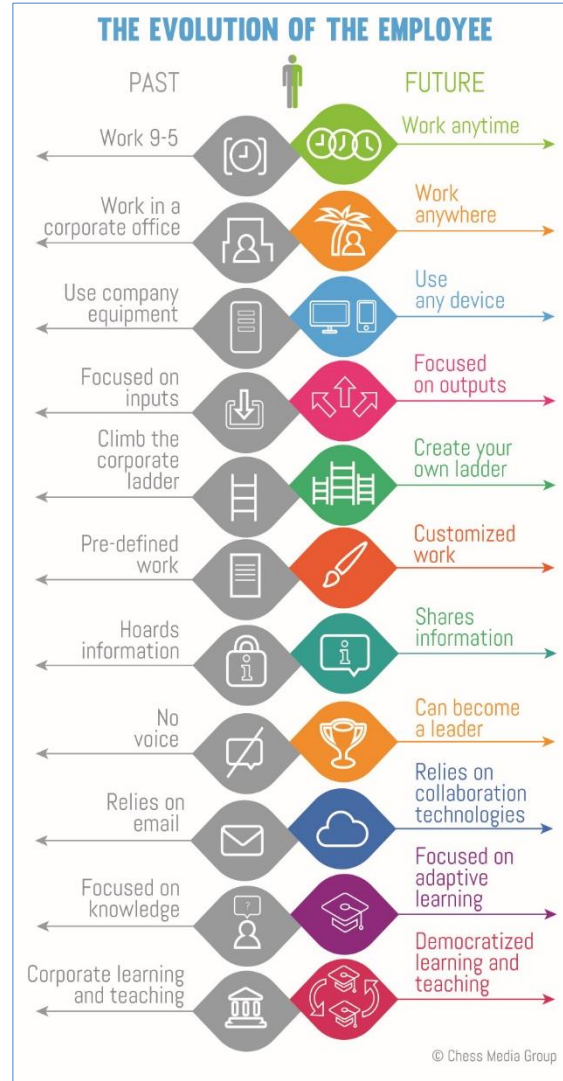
THE EVOLUTION OF THE EMPLOYEE

PAST

FUTURE

Work 9-5

Work anytime

Work in a corporate office

Work anywhere

Use company equipment

Use any device

Focused on inputs

Focused on outputs

Climb the corporate ladder

Create your own ladder

Pre-defined work

Customized work

Hoards information

Shares information

No voice

Can become a leader

Relies on email

Relies on collaboration technologies

Focused on knowledge

Focused on adaptive learning

Corporate learning and teaching

Democratized learning and teaching

© Chess Media Group